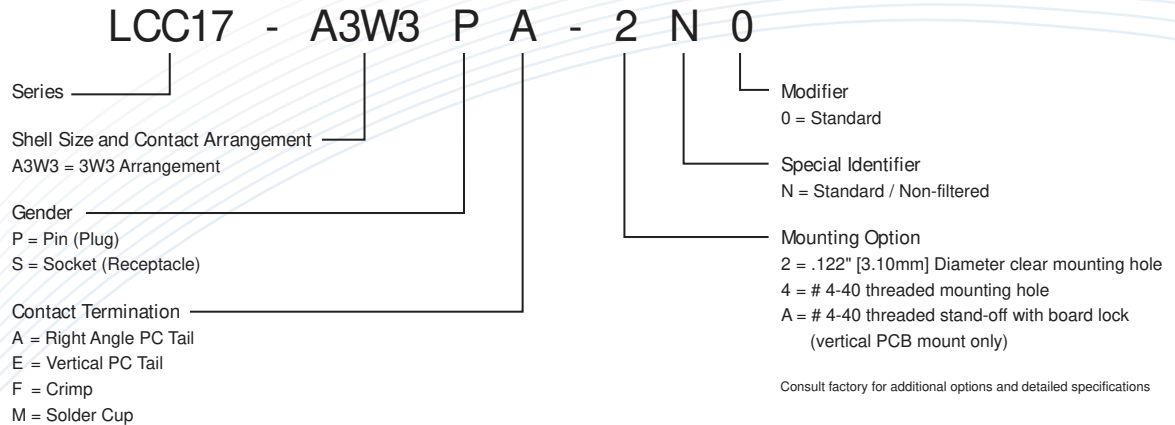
LCC17 - A3W3 P A - 2 N 0

Series

Shell Size and Contact Arrangement
A3W3 = 3W3 Arrangement

Gender
P = Pin (Plug)
S = Socket (Receptacle)

Contact Termination
A = Right Angle PC Tail
E = Vertical PC Tail
F = Crimp
M = Solder Cup

Modifier
0 = Standard

Special Identifier
N = Standard / Non-filtered

Mounting Option
2 = .122" [3.10mm] Diameter clear mounting hole
4 = # 4-40 threaded mounting hole
A = # 4-40 threaded stand-off with board lock (vertical PCB mount only)

Consult factory for additional options and detailed specifications